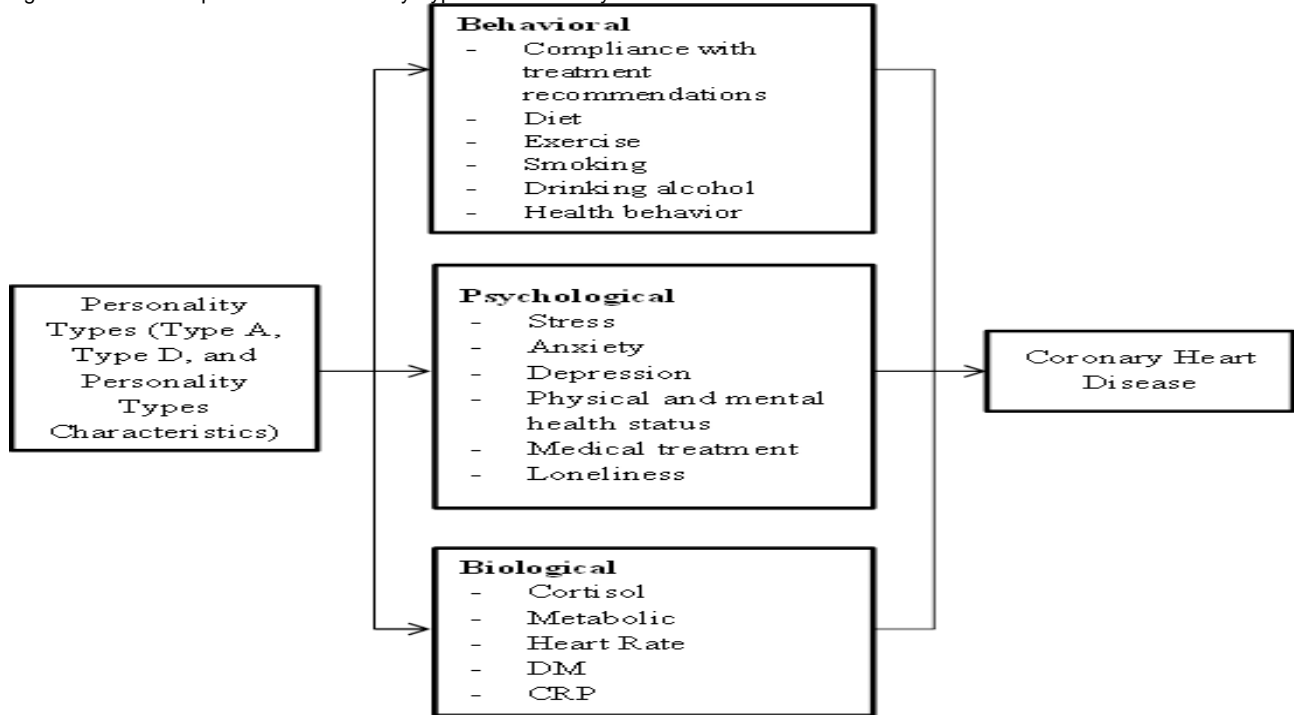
Behavioral
- Compliance with treatment recommendations
- Diet
- Exercise
- Smoking
- Drinking alcohol
- Health behavior

Personality Types (Type A, Type D, and Personality Types Characteristics)

Psychological
- Stress
- Anxiety
- Depression
- Physical and mental health status
- Medical treatment
- Loneliness

Coronary Heart Disease

Biological
- Cortisol
- Metabolic
- Heart Rate
- DM
- CRP